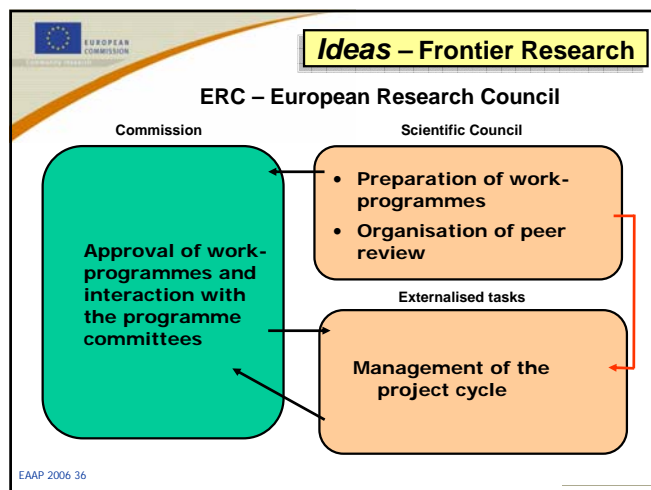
EUROPEAN COMMISSION

Community research

*Ideas* – Frontier Research

ERC – European Research Council

Commission

Scientific Council

Approval of work-programmes and interaction with the programme committees

• Preparation of work-programmes
• Organisation of peer review

Externalised tasks

Management of the project cycle

EAAP 2006 36